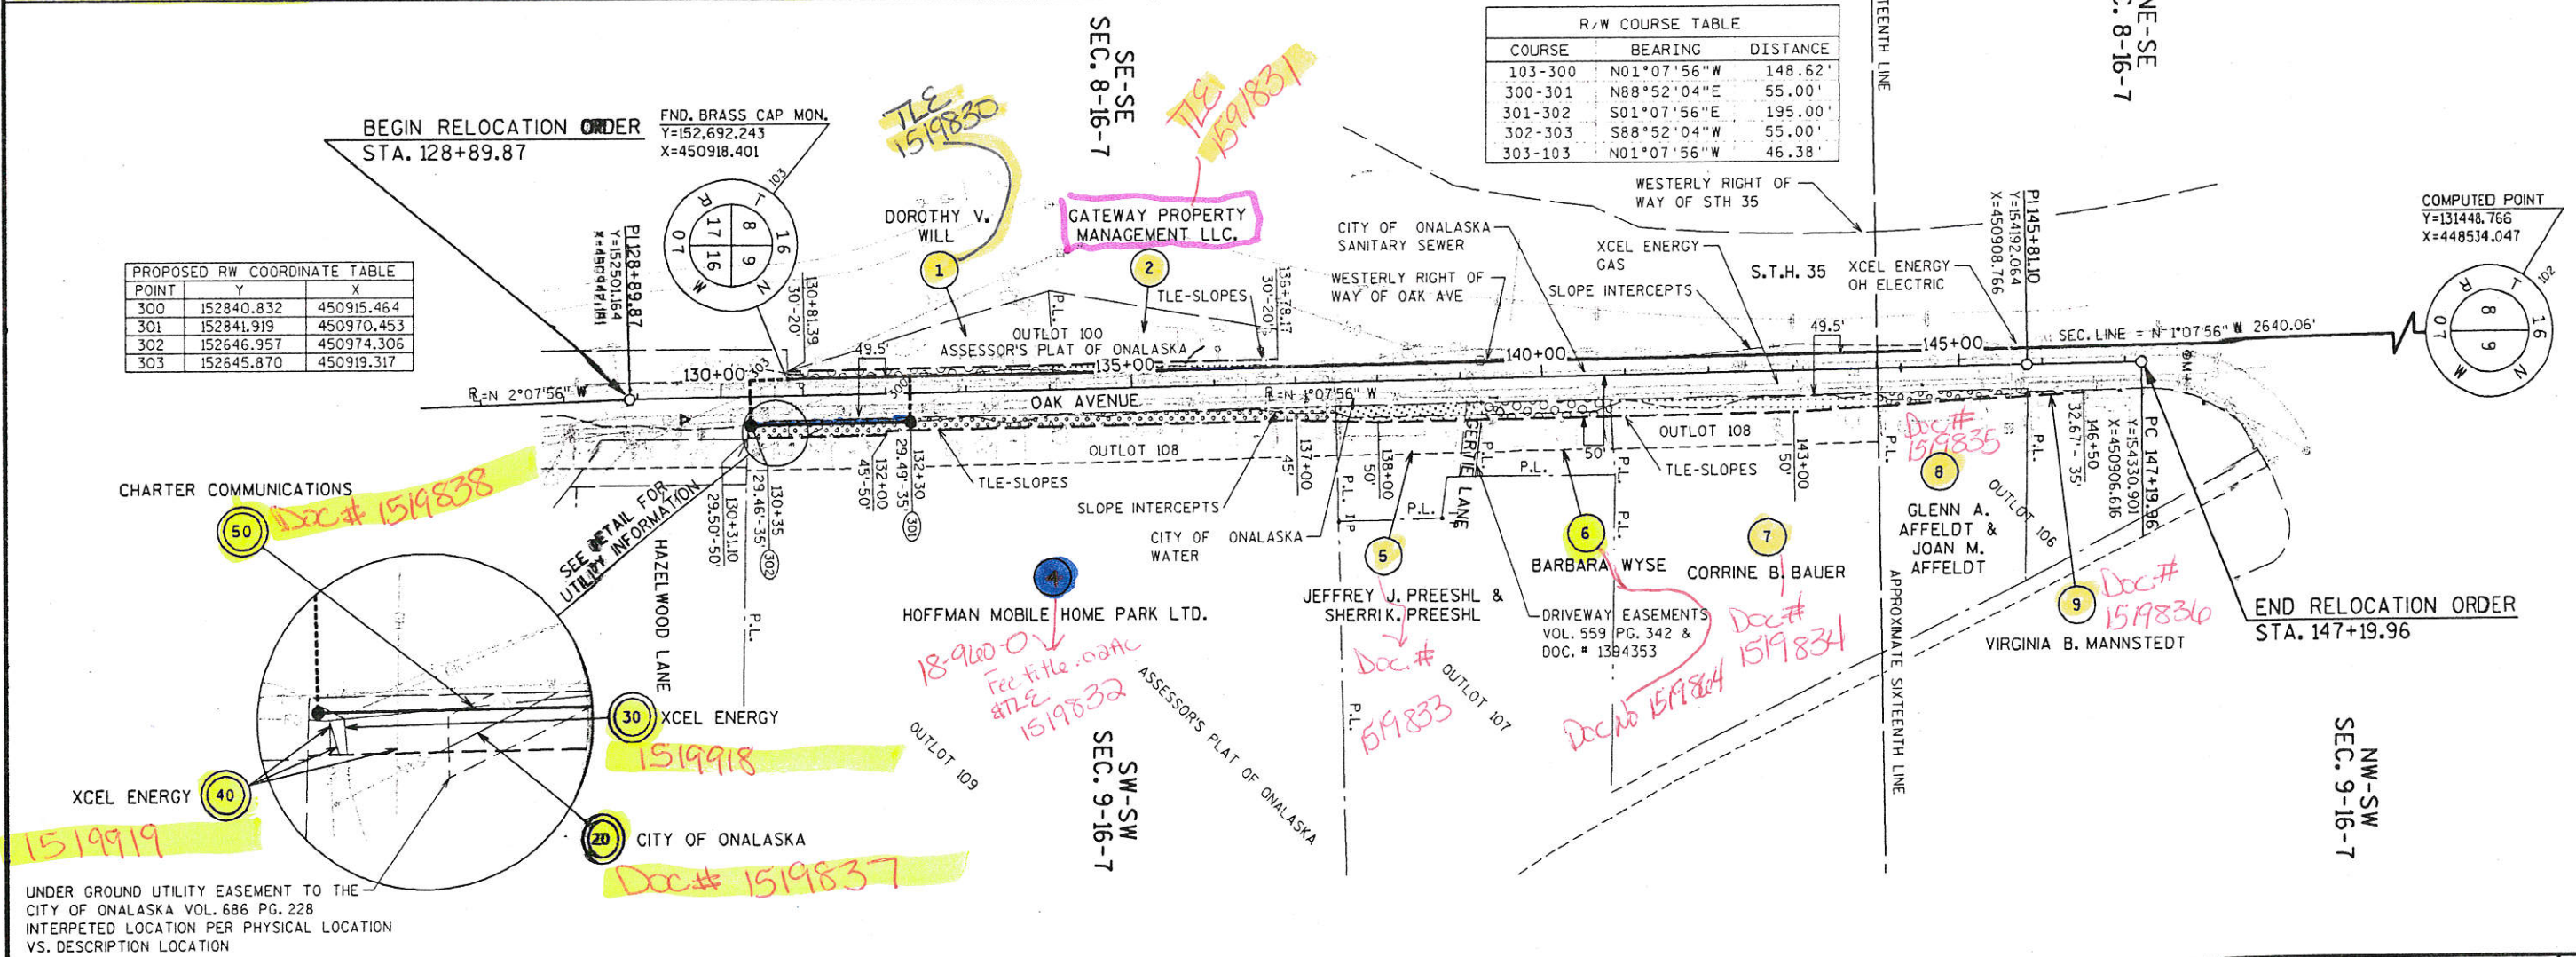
R/W COURSE TABLE

| COURSE | BEARING | DISTANCE |
|---|---|---|
| 103-300 | N01°07'56"W | 148.62' |
| 300-301 | N88°52'04"E | 55.00' |
| 301-302 | S01°07'56"E | 195.00' |
| 302-303 | S88°52'04"W | 55.00' |
| 303-103 | N01°07'56"W | 46.38' |

SE-SE
SEC. 8-16-7

NE-SE
SEC. 8-16-7

TLE 1519830

TLE 1519831

BEGIN RELOCATION ORDER
STA. 128+89.87

FND. BRASS CAP MON.
Y=152,692.243
X=450918.401

DOROTHY V. WILL

GATEWAY PROPERTY MANAGEMENT LLC.

PROPOSED RW COORDINATE TABLE

| POINT | Y | X |
|---|---|---|
| 300 | 152840.832 | 450915.464 |
| 301 | 152841.919 | 450970.453 |
| 302 | 152646.957 | 450974.306 |
| 303 | 152645.870 | 450919.317 |

PI 128+89.87
Y=152501.164
X=450944.181

COMPUTED POINT
Y=131448.766
X=448534.047

WESTERLY RIGHT OF WAY OF STH 35

CITY OF ONALASKA SANITARY SEWER

WESTERLY RIGHT OF WAY OF OAK AVE

XCEL ENERGY GAS

SLOPE INTERCEPTS

S.T.H. 35

XCEL ENERGY OH ELECTRIC

PI 145+81.10
Y=154192.064
X=450908.766

SEC. LINE = N 1°07'56" W 2640.06'

1 2 TLE-SLOPES OUTLOT 100 ASSESSOR'S PLAT OF ONALASKA 135+00 140+00 145+00 130+00 49.5' 49.5'

R=N 2°07'56" W

R=N 1°07'56" W

OAK AVENUE

OUTLOT 108

OUTLOT 108

TLE-SLOPES

TLE-SLOPES

SLOPE INTERCEPTS

CITY OF ONALASKA WATER

130+81.39 30'-20'

136+78.17 30'-20'

132+00 45'-50'

29.49'-35' 132+30 301

130+35 29.46'-35' 302

130+31.10 29.50'-50'

137+00 45'

138+00 50'

143+00 50'

146+50 32.67'-35'

PC 147+19.96
Y=154330.901
X=450906.616

SERVICE LANE

P.L.

CHARTER COMMUNICATIONS
50 Doc# 1519838

SEE DETAIL FOR UTILITY INFORMATION

HAZELWOOD LANE

4
HOFFMAN MOBILE HOME PARK LTD.
18-960-0
Fee title .02Ac
#TLE 1519832

ASSESSOR'S PLAT OF ONALASKA

OUTLOT 109

SW-SW
SEC. 9-16-7

5
JEFFREY J. PREESHL & SHERRI K. PREESHL
Doc.# 1519833

OUTLOT 107

6
BARBARA WYSE
Doc No 1519804

7
CORRINE B. BAUER
Doc# 1519834

DRIVEWAY EASEMENTS VOL. 559 PG. 342 & DOC. # 1384353

8
GLENN A. AFFELDT & JOAN M. AFFELDT
Doc# 1519835

OUTLOT 106

9
VIRGINIA B. MANNSTEDT
Doc# 1519836

APPROXIMATE SIXTEENTH LINE

END RELOCATION ORDER
STA. 147+19.96

NW-SW
SEC. 9-16-7

30 XCEL ENERGY
1519918

40 XCEL ENERGY
1519919

20 CITY OF ONALASKA
Doc# 1519837

UNDER GROUND UTILITY EASEMENT TO THE CITY OF ONALASKA VOL. 686 PG. 228 INTERPETED LOCATION PER PHYSICAL LOCATION VS. DESCRIPTION LOCATION